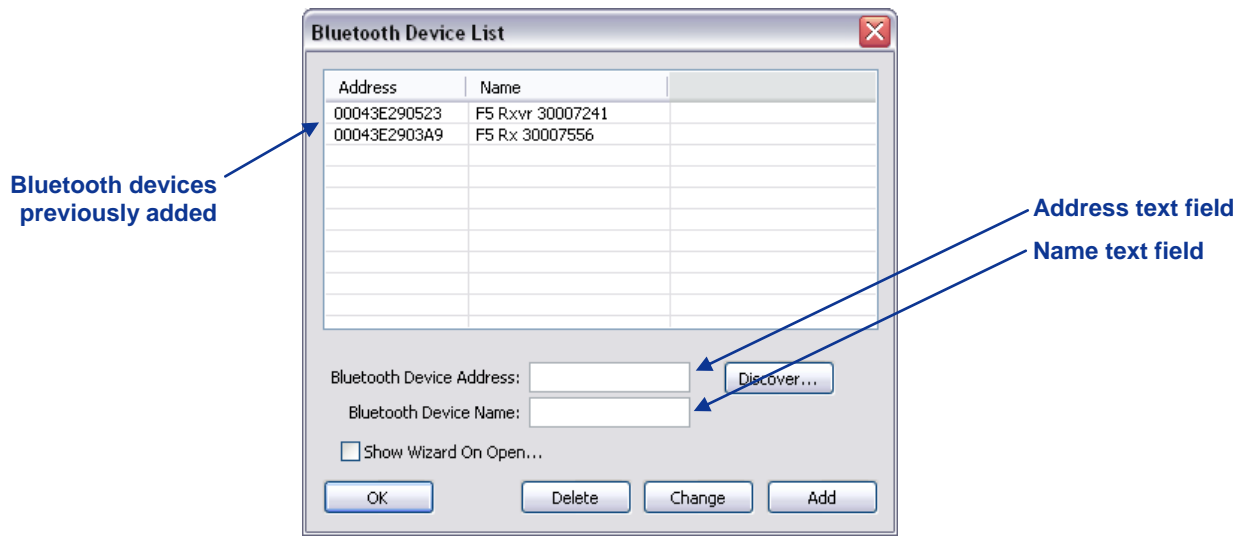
Bluetooth Device List

| Address | Name |
|---|---|
| 00043E290523 | F5 Rxvr 30007241 |
| 00043E2903A9 | F5 Rx 30007556 |

Bluetooth devices previously added

Address text field

Name text field

Bluetooth Device Address:

Discover...

Bluetooth Device Name:

Show Wizard On Open...

OK

Delete

Change

Add